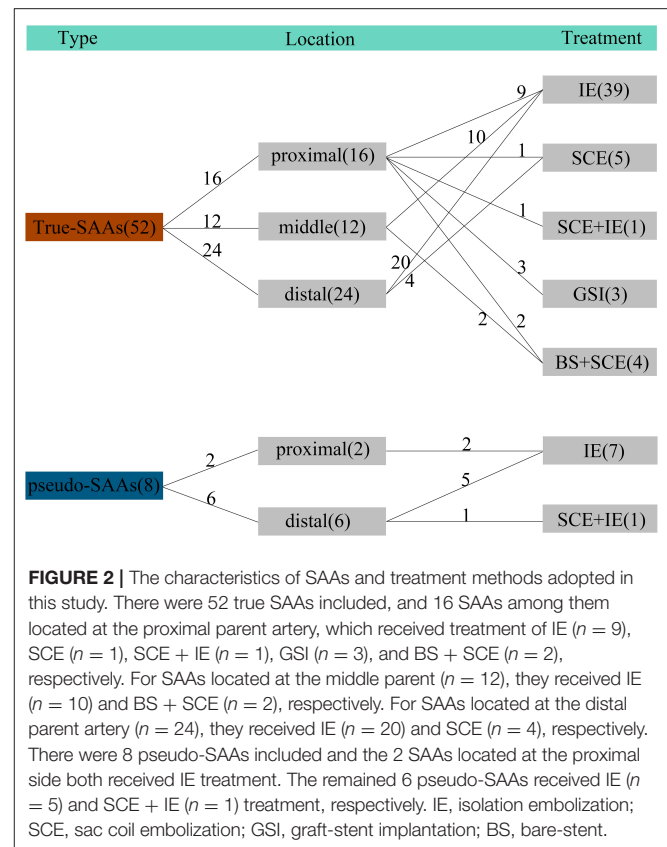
Type Location Treatment

True-SAAs(52)

16

12

24

proximal(16)

middle(12)

distal(24)

9

10

1

1

3

20

4

2

2

IE(39)

SCE(5)

SCE+IE(1)

GSI(3)

BS+SCE(4)

pseudo-SAAs(8)

2

6

proximal(2)

distal(6)

2

5

1

IE(7)

SCE+IE(1)

**FIGURE 2 |** The characteristics of SAAs and treatment methods adopted in this study. There were 52 true SAAs included, and 16 SAAs among them located at the proximal parent artery, which received treatment of IE ($n = 9$), SCE ($n = 1$), SCE + IE ($n = 1$), GSI ($n = 3$), and BS + SCE ($n = 2$), respectively. For SAAs located at the middle parent ($n = 12$), they received IE ($n = 10$) and BS + SCE ($n = 2$), respectively. For SAAs located at the distal parent artery ($n = 24$), they received IE ($n = 20$) and SCE ($n = 4$), respectively. There were 8 pseudo-SAAs included and the 2 SAAs located at the proximal side both received IE treatment. The remained 6 pseudo-SAAs received IE ($n = 5$) and SCE + IE ($n = 1$) treatment, respectively. IE, isolation embolization; SCE, sac coil embolization; GSI, graft-stent implantation; BS, bare-stent.